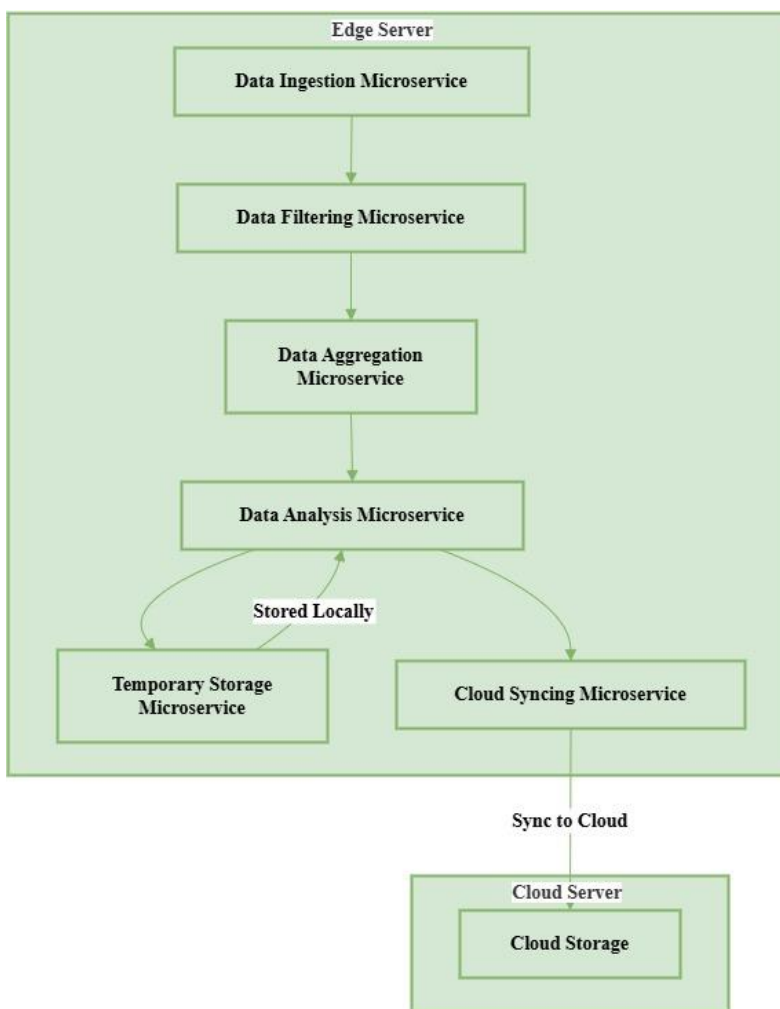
Edge Server

Data Ingestion Microservice

Data Filtering Microservice

Data Aggregation Microservice

Data Analysis Microservice

Stored Locally

Temporary Storage Microservice

Cloud Syncing Microservice

Sync to Cloud

Cloud Server

Cloud Storage